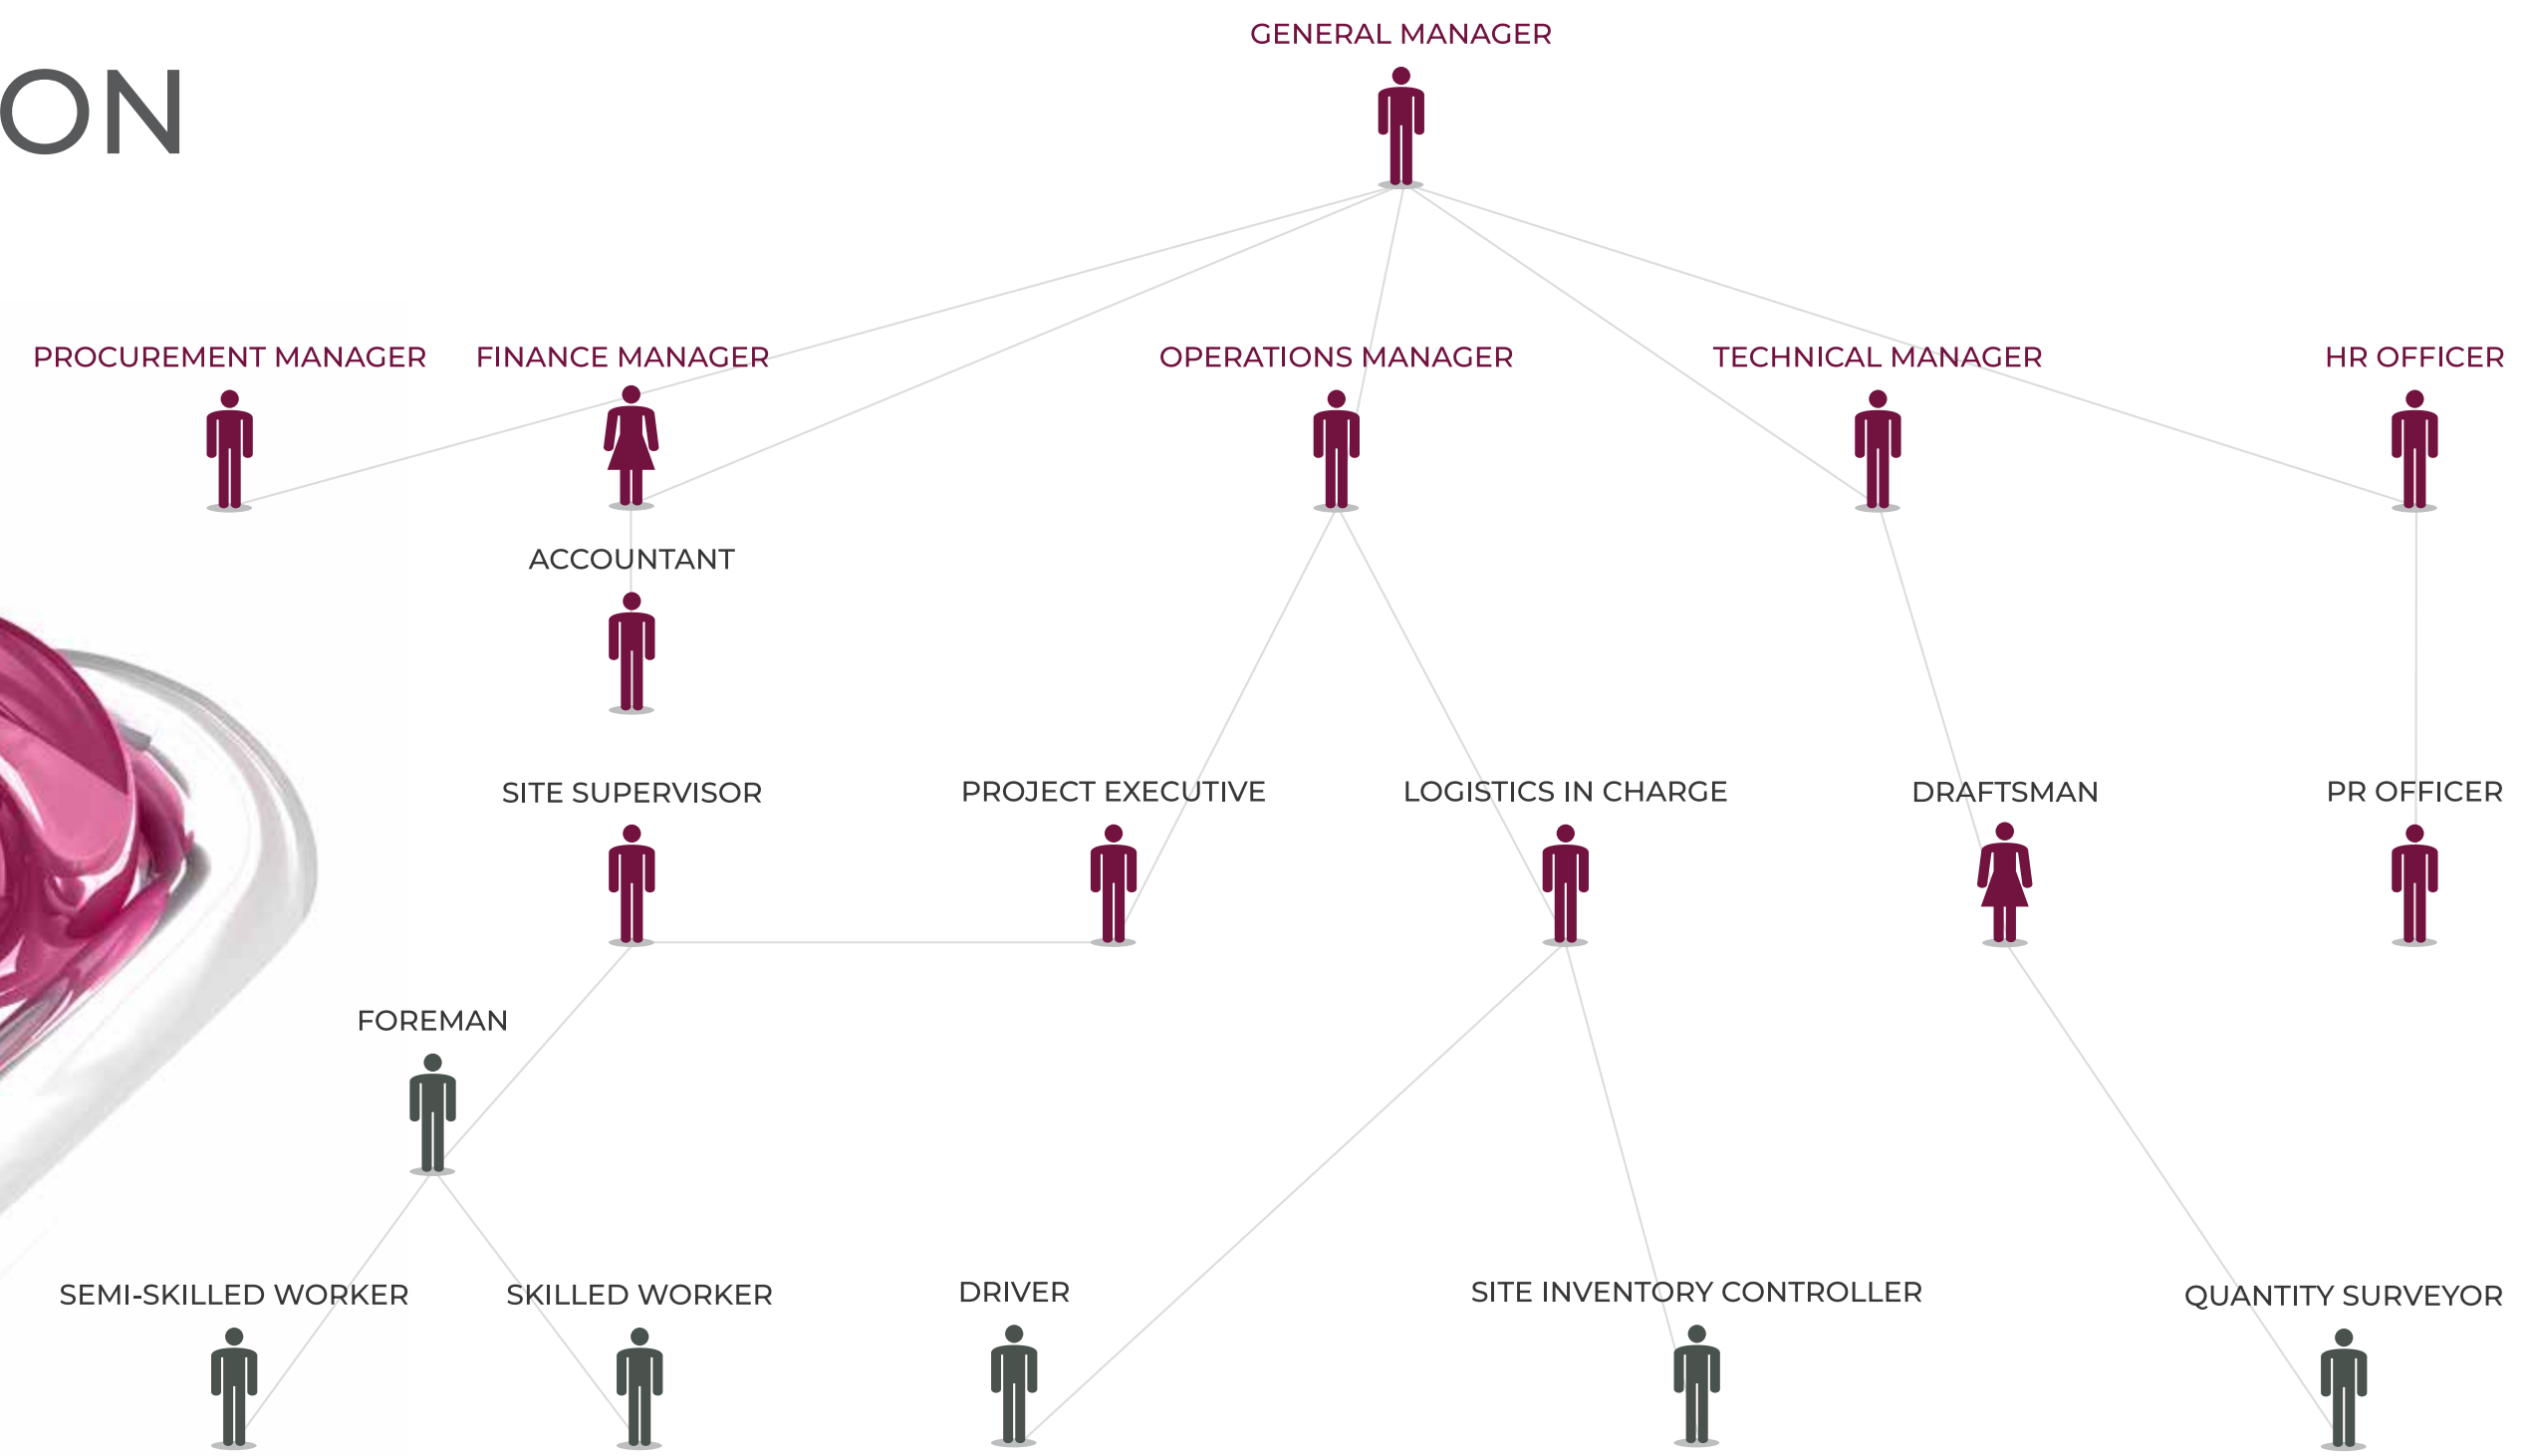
ON

GENERAL MANAGER

PROCUREMENT MANAGER

FINANCE MANAGER

OPERATIONS MANAGER

TECHNICAL MANAGER

HR OFFICER

ACCOUNTANT

SITE SUPERVISOR

PROJECT EXECUTIVE

LOGISTICS IN CHARGE

DRAFTSMAN

PR OFFICER

FOREMAN

SEMI-SKILLED WORKER

SKILLED WORKER

DRIVER

SITE INVENTORY CONTROLLER

QUANTITY SURVEYOR